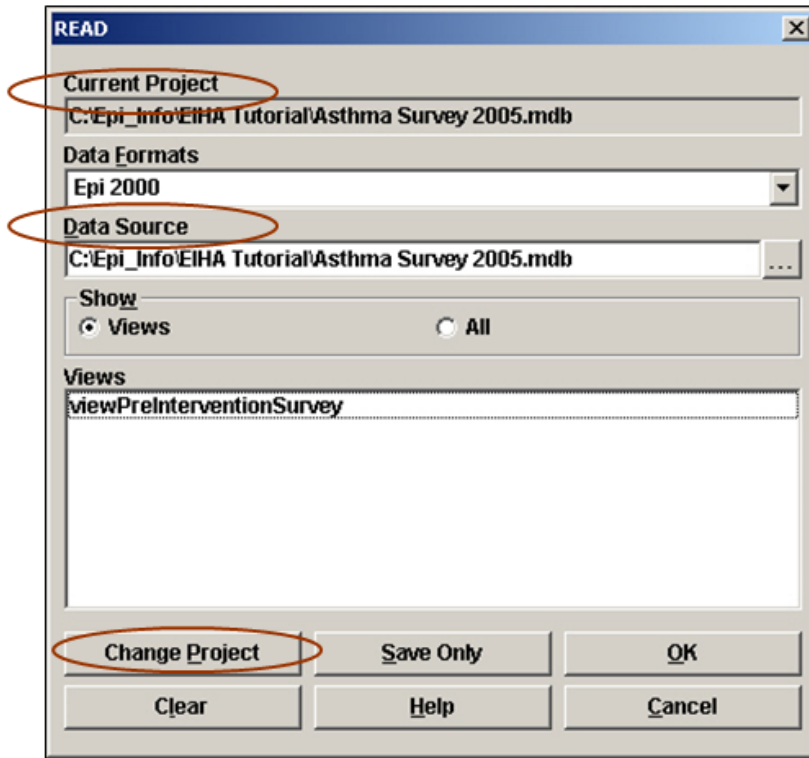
READ

Current Project
C:\Epi_Info\EIHA Tutorial\Asthma Survey 2005.mdb

Data Formats
Epi 2000

Data Source
C:\Epi_Info\EIHA Tutorial\Asthma Survey 2005.mdb
...

Show
Views
All

Views
viewPreInterventionSurvey

Change Project
Save Only
OK
Clear
Help
Cancel